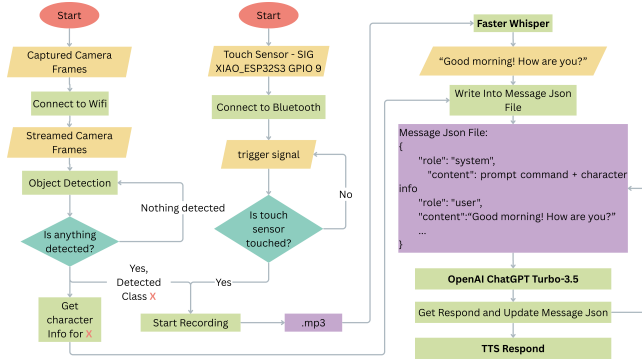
Start

Captured Camera Frames

Connect to Wifi

Streamed Camera Frames

Object Detection

Nothing detected

Is anything detected?

Yes, Detected Class X

Get character Info for X

Start

Touch Sensor - SIG XIAO_ESP32S3 GPIO 9

Connect to Bluetooth

trigger signal

No

Is touch sensor touched?

Yes

Start Recording

.mp3

Faster Whisper

"Good morning! How are you?"

Write Into Message Json File

Message Json File:
{
"role": "system",
"content": prompt command + character info
"role": "user",
"content":"Good morning! How are you?"
...
}

OpenAI ChatGPT Turbo-3.5

Get Respond and Update Message Json

TTS Respond